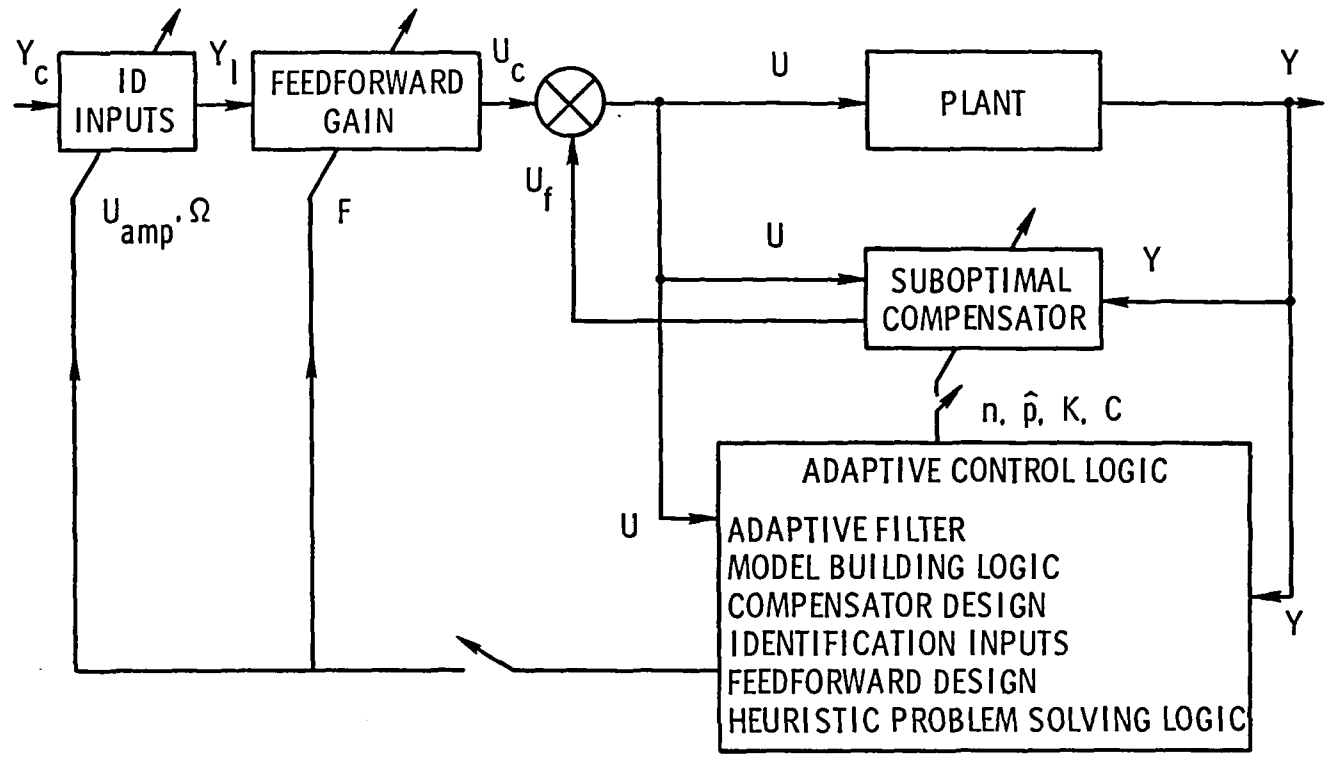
$Y_c$

ID INPUTS

$Y_I$

FEEDFORWARD GAIN

$U_c$

U

PLANT

Y

$U_f$

$U_{amp}, \Omega$

F

U

SUBOPTIMAL COMPENSATOR

Y

n, $\hat{p}$, K, C

ADAPTIVE CONTROL LOGIC

U

ADAPTIVE FILTER
MODEL BUILDING LOGIC
COMPENSATOR DESIGN
IDENTIFICATION INPUTS
FEEDFORWARD DESIGN
HEURISTIC PROBLEM SOLVING LOGIC

Y